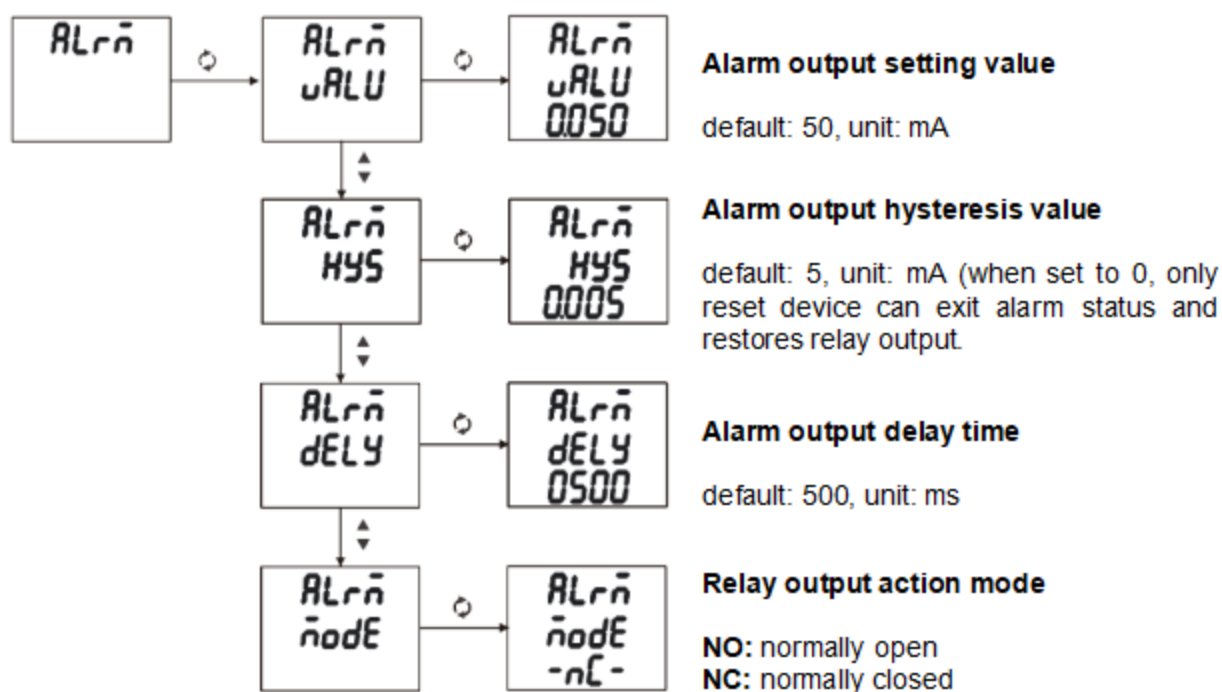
ALrn̄

ALrn̄
uALU

ALrn̄
uALU
0050

**Alarm output setting value**

default: 50, unit: mA

ALrn̄
HYS

ALrn̄
HYS
0005

**Alarm output hysteresis value**

default: 5, unit: mA (when set to 0, only reset device can exit alarm status and restores relay output.

ALrn̄
dELY

ALrn̄
dELY
0500

**Alarm output delay time**

default: 500, unit: ms

ALrn̄
n̄odE

ALrn̄
n̄odE
-nC-

**Relay output action mode**

**NO:** normally open
**NC:** normally closed